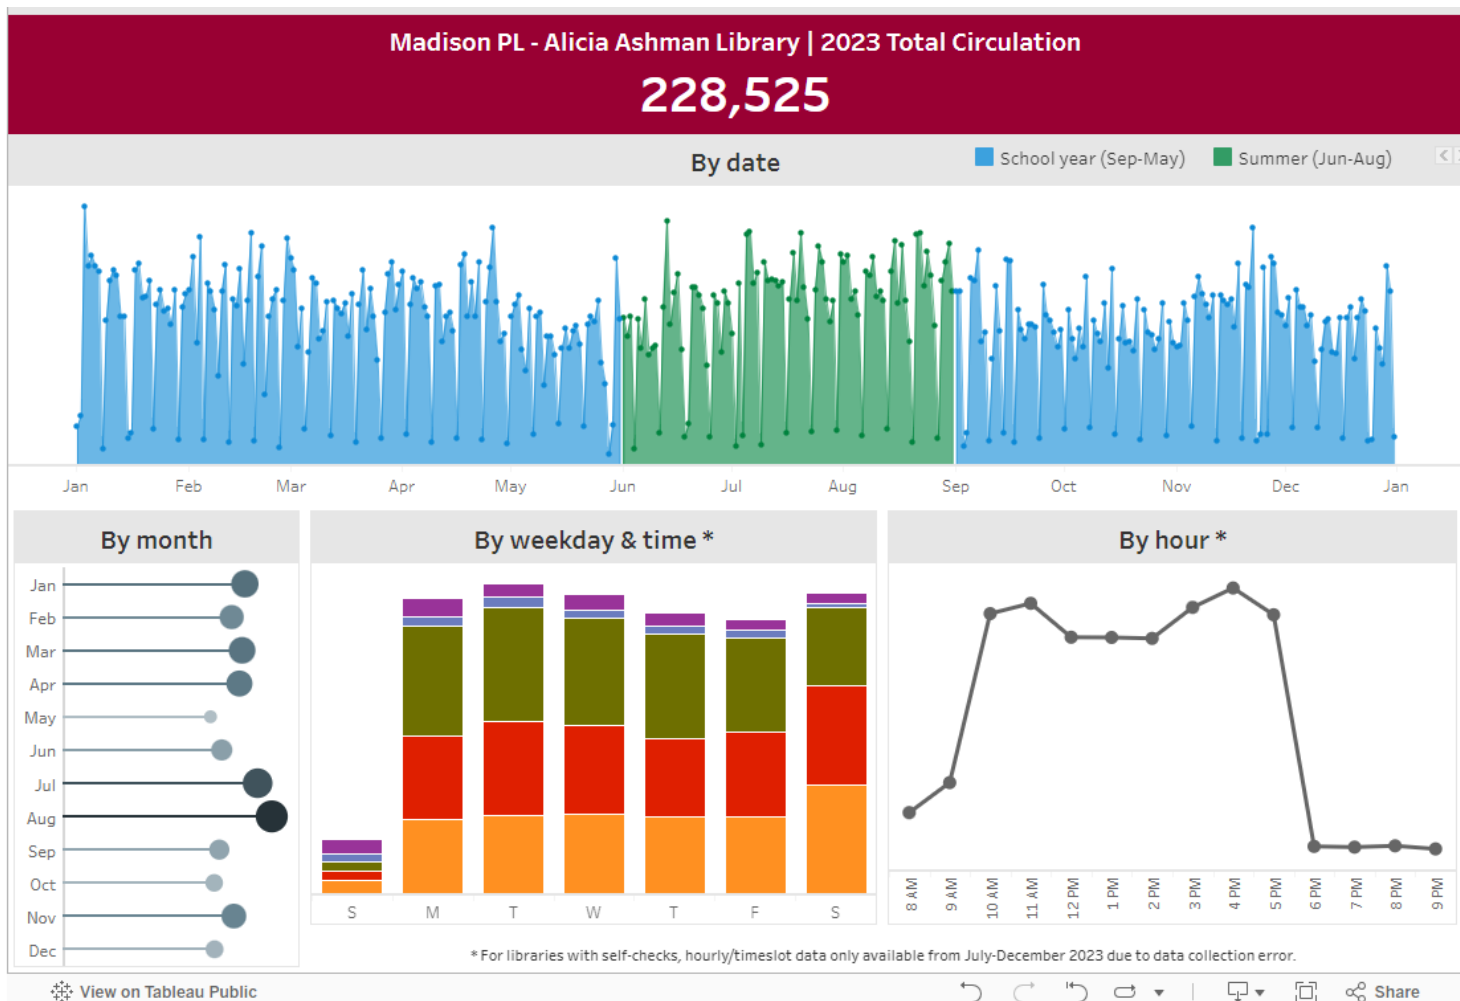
Madison PL - Alicia Ashman Library | 2023 Total Circulation

228,525

By date

School year (Sep-May) Summer (Jun-Aug)

Jan Feb Mar Apr May Jun Jul Aug Sep Oct Nov Dec Jan

By month

Jan
Feb
Mar
Apr
May
Jun
Jul
Aug
Sep
Oct
Nov
Dec

By weekday & time *

S M T W T F S

By hour *

8 AM 9 AM 10 AM 11 AM 12 PM 1 PM 2 PM 3 PM 4 PM 5 PM 6 PM 7 PM 8 PM 9 PM

* For libraries with self-checks, hourly/timeslot data only available from July-December 2023 due to data collection error.

View on Tableau Public

Share